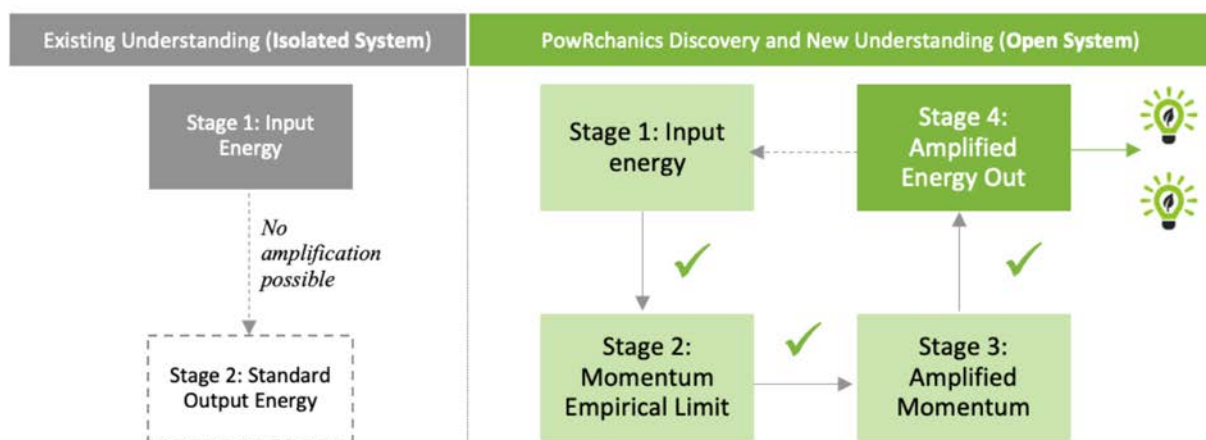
Existing Understanding (Isolated System)

PowRchanics Discovery and New Understanding (Open System)

Stage 1: Input Energy

No amplification possible

Stage 2: Standard Output Energy

Stage 1: Input energy

Stage 4: Amplified Energy Out

Stage 2: Momentum Empirical Limit

Stage 3: Amplified Momentum